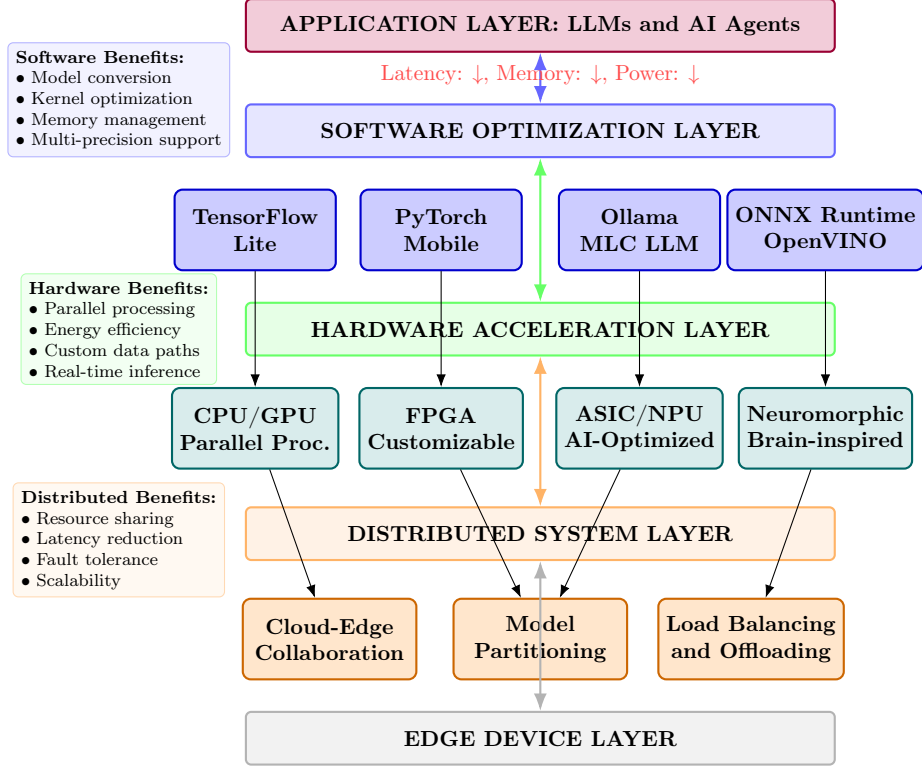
APPLICATION LAYER: LLMs and AI Agents

Software Benefits:
• Model conversion
• Kernel optimization
• Memory management
• Multi-precision support

Latency: ↓, Memory: ↓, Power: ↓

SOFTWARE OPTIMIZATION LAYER

TensorFlow Lite

PyTorch Mobile

Ollama MLC LLM

ONNX Runtime OpenVINO

Hardware Benefits:
• Parallel processing
• Energy efficiency
• Custom data paths
• Real-time inference

HARDWARE ACCELERATION LAYER

CPU/GPU Parallel Proc.

FPGA Customizable

ASIC/NPU AI-Optimized

Neuromorphic Brain-inspired

Distributed Benefits:
• Resource sharing
• Latency reduction
• Fault tolerance
• Scalability

DISTRIBUTED SYSTEM LAYER

Cloud-Edge Collaboration

Model Partitioning

Load Balancing and Offloading

EDGE DEVICE LAYER